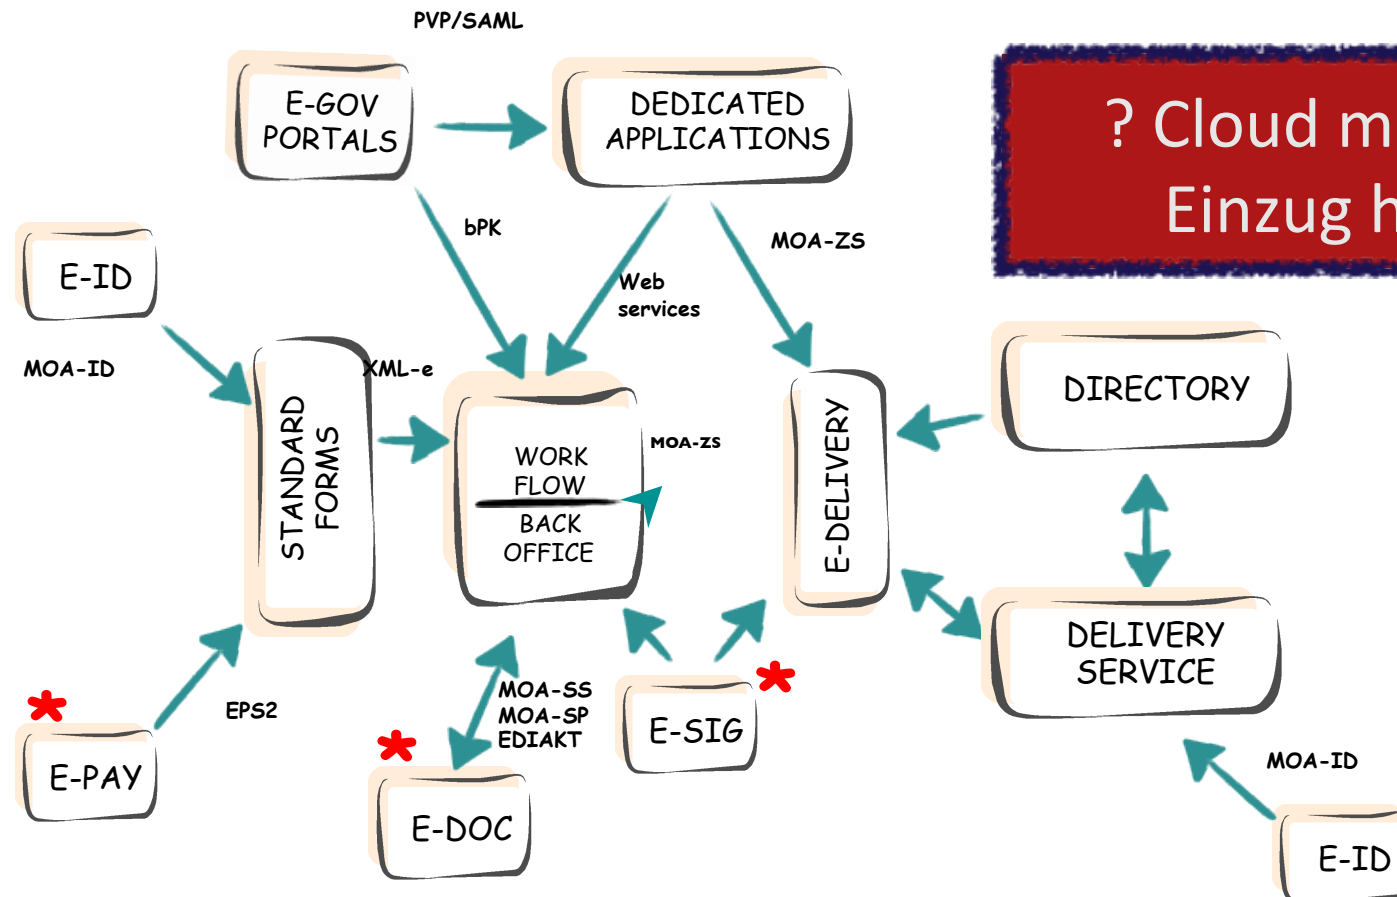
PVP/SAML

E-GOV PORTALS

DEDICATED APPLICATIONS

? Cloud m
Einzug h

E-ID

bPK

MOA-ZS

Web services

MOA-ID

XML-e

STANDARD FORMS

WORK FLOW

BACK OFFICE

MOA-ZS

E-DELIVERY

DIRECTORY

DELIVERY SERVICE

EPS2

MOA-SS
MOA-SP
EDIAKT

E-PAY

E-DOC

E-SIG

MOA-ID

E-ID